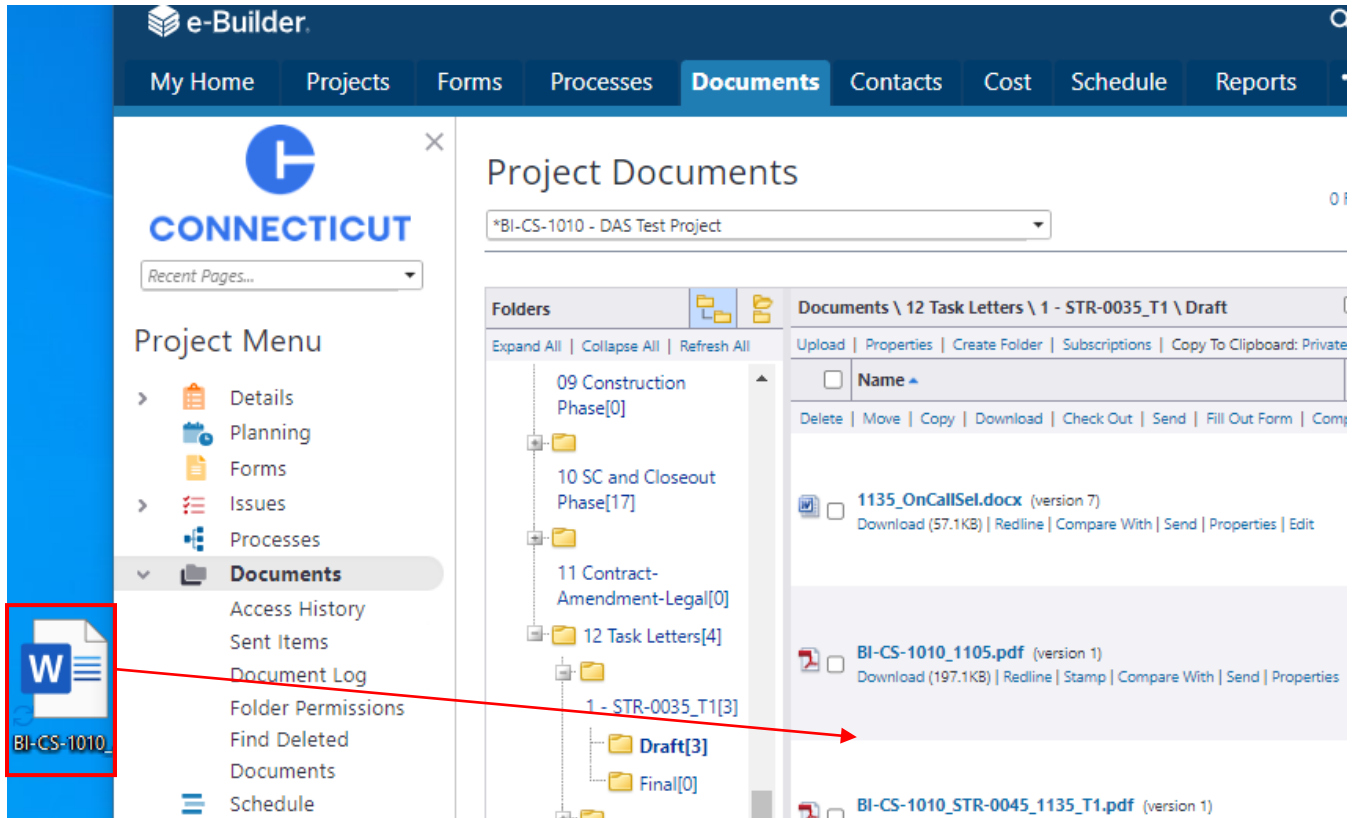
e-Builder

My Home | Projects | Forms | Processes | Documents | Contacts | Cost | Schedule | Reports

CONNECTICUT

Recent Pages...

Project Menu

Details
Planning
Forms
Issues
Processes
Documents
Access History
Sent Items
Document Log
Folder Permissions
Find Deleted Documents
Schedule

Project Documents

*BI-CS-1010 - DAS Test Project

Folders

Expand All | Collapse All | Refresh All

09 Construction Phase[0]
10 SC and Closeout Phase[17]
11 Contract-Amendment-Legal[0]
12 Task Letters[4]
1 - STR-0035_T1[3]
Draft[3]
Final[0]

Documents \ 12 Task Letters \ 1 - STR-0035_T1 \ Draft

Upload | Properties | Create Folder | Subscriptions | Copy To Clipboard: Private

Name

Delete | Move | Copy | Download | Check Out | Send | Fill Out Form | Com

1135_OnCallSel.docx (version 7)
Download (57.1KB) | Redline | Compare With | Send | Properties | Edit

BI-CS-1010_1105.pdf (version 1)
Download (197.1KB) | Redline | Stamp | Compare With | Send | Properties

BI-CS-1010_STR-0045_1135_T1.pdf (version 1)

BI-CS-1010_

0 F